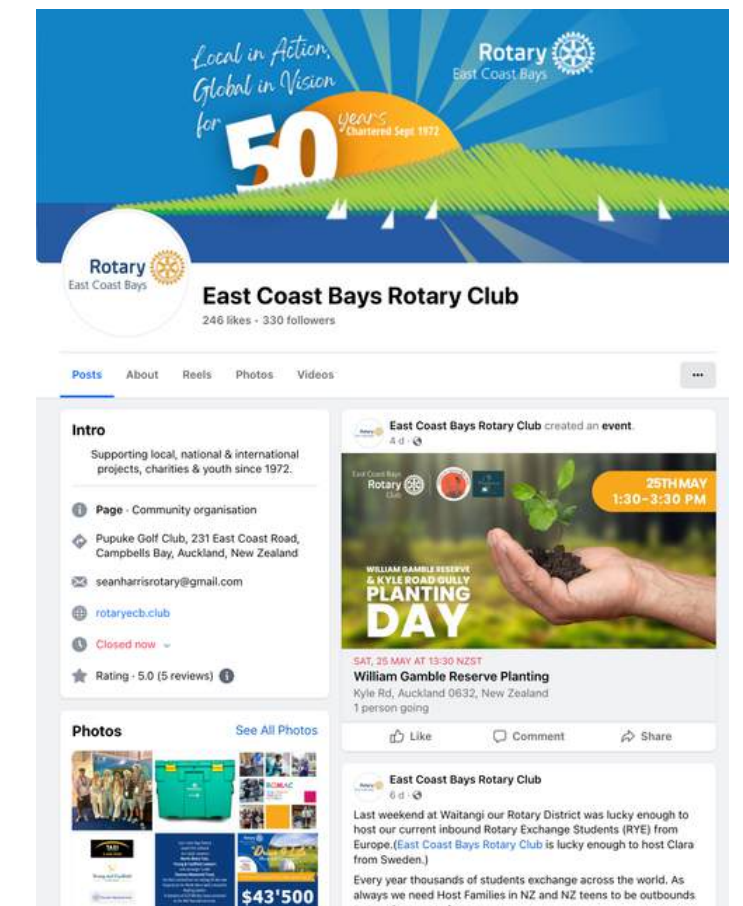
Local in Action, Global in Vision for 50 years Chartered Sept 1972

Rotary East Coast Bays

Rotary East Coast Bays

East Coast Bays Rotary Club
246 likes · 330 followers

Posts About Reels Photos Videos ···

Intro

Supporting local, national & international projects, charities & youth since 1972.

Page · Community organisation

Pupuke Golf Club, 231 East Coast Road, Campbells Bay, Auckland, New Zealand

seanharrisrotary@gmail.com

rotaryecb.club

Closed now

Rating · 5.0 (5 reviews)

Photos See All Photos

$43'500

East Coast Bays Rotary Club created an event.
4 d ·

East Coast Bays Rotary Club

25TH MAY 1:30–3:30 PM

WILLIAM GAMBLE RESERVE & KYLE ROAD GULLY PLANTING DAY

SAT, 25 MAY AT 13:30 NZST
William Gamble Reserve Planting
Kyle Rd, Auckland 0632, New Zealand
1 person going

Like Comment Share

East Coast Bays Rotary Club
6 d ·

Last weekend at Waitangi our Rotary District was lucky enough to host our current inbound Rotary Exchange Students (RYE) from Europe.(East Coast Bays Rotary Club is lucky enough to host Clara from Sweden.)

Every year thousands of students exchange across the world. As always we need Host Families in NZ and NZ teens to be outbounds.